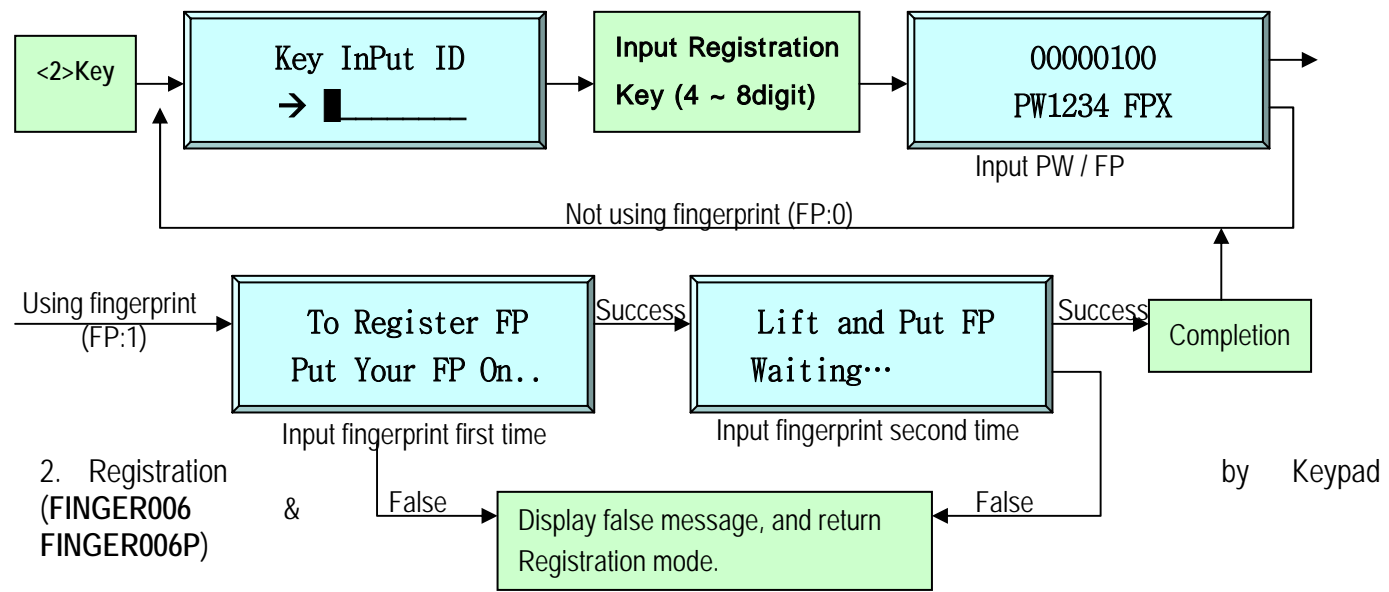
<2>Key

Key InPut ID
→ █_______

Input Registration Key (4 ~ 8digit)

00000100
PW1234 FPX

Input PW / FP

Not using fingerprint (FP:0)

Using fingerprint (FP:1)

To Register FP
Put Your FP On..

Success

Lift and Put FP
Waiting…

Success

Completion

Input fingerprint first time

Input fingerprint second time

False

False

Display false message, and return Registration mode.

2. Registration by Keypad (**FINGER006** & **FINGER006P**)